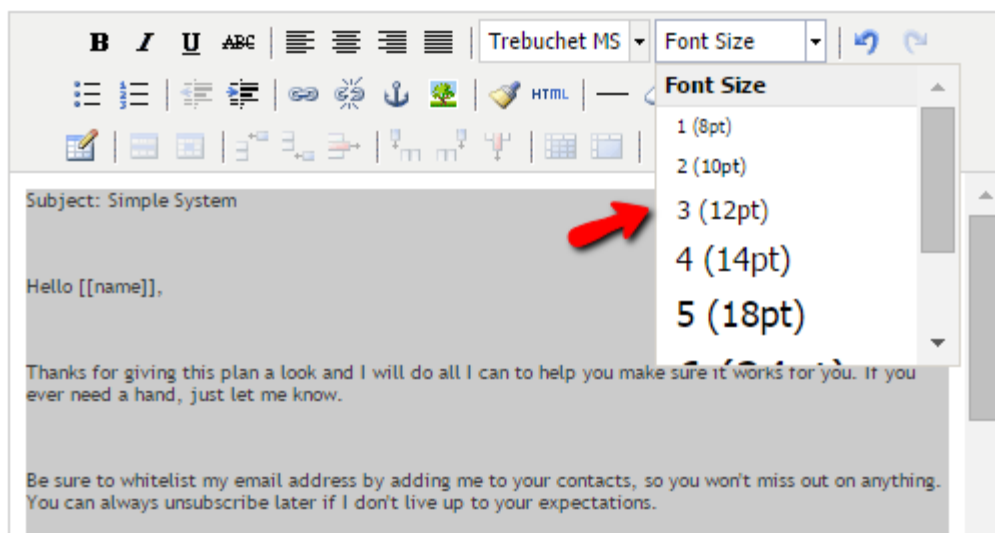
B I U ABC Trebuchet MS Font Size

HTML

Font Size
1 (8pt)
2 (10pt)
3 (12pt)
4 (14pt)
5 (18pt)
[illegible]

Subject: Simple System

Hello [[name]],

Thanks for giving this plan a look and I will do all I can to help you make sure it works for you. If you ever need a hand, just let me know.

Be sure to whitelist my email address by adding me to your contacts, so you won't miss out on anything. You can always unsubscribe later if I don't live up to your expectations.